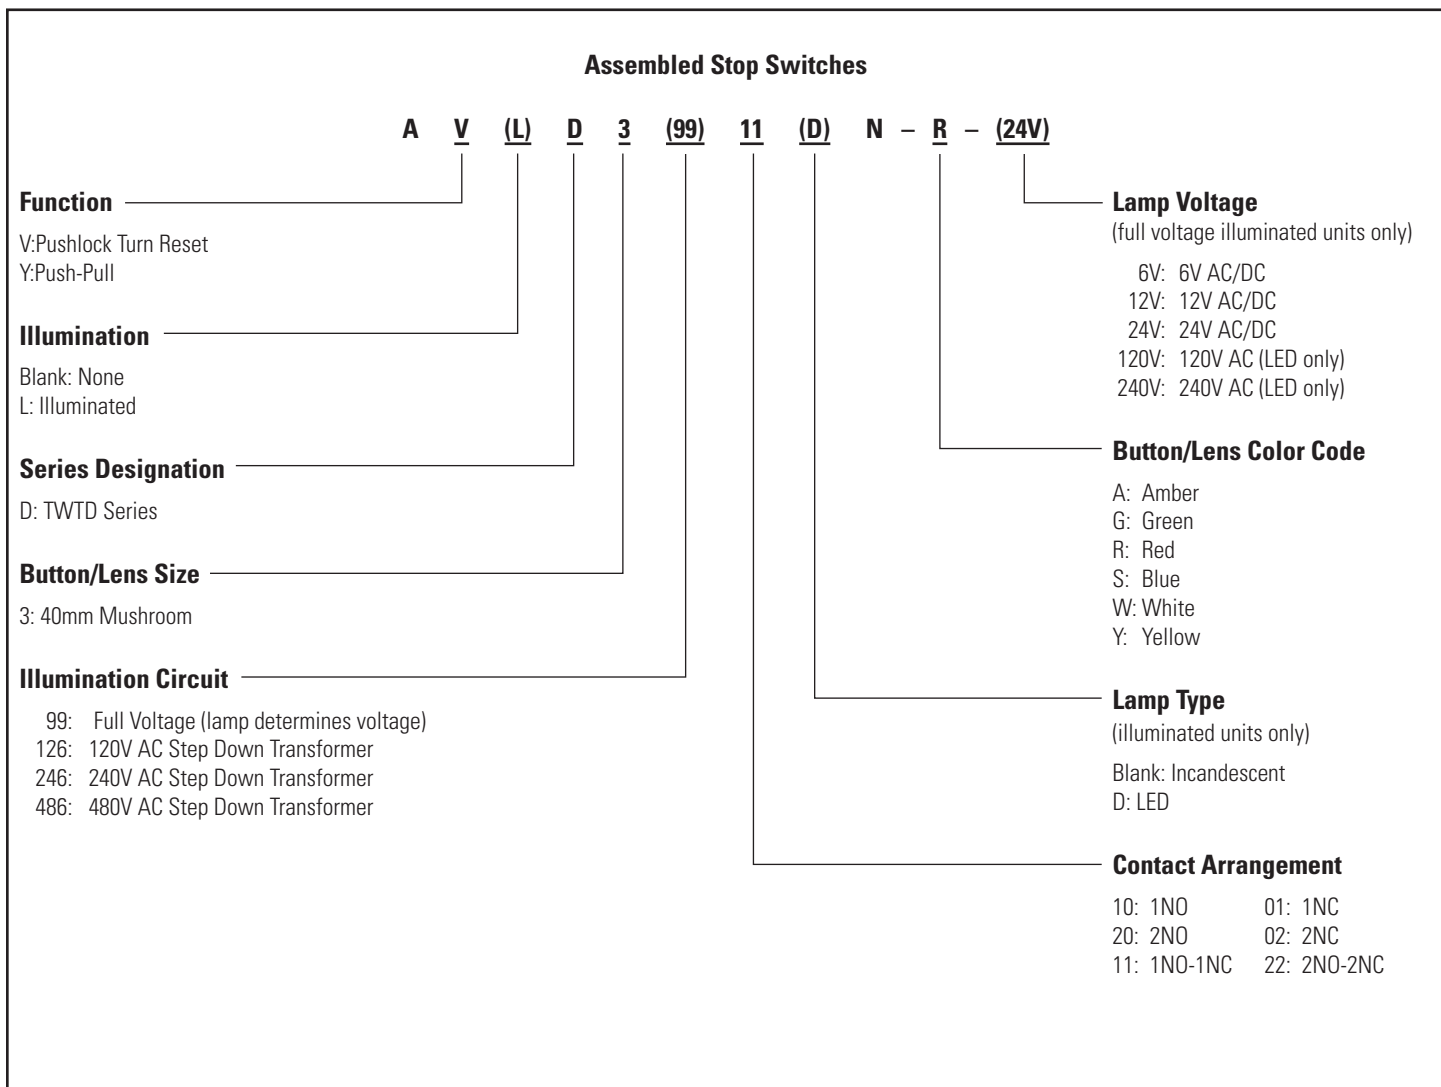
Assembled Stop Switches

A V (L) D 3 (99) 11 (D) N – R – (24V)

Function

V:Pushlock Turn Reset
Y:Push-Pull

Illumination

Blank: None
L: Illuminated

Series Designation

D: TWTD Series

Button/Lens Size

3: 40mm Mushroom

Illumination Circuit

99: Full Voltage (lamp determines voltage)
126: 120V AC Step Down Transformer
246: 240V AC Step Down Transformer
486: 480V AC Step Down Transformer

Lamp Voltage
(full voltage illuminated units only)

6V: 6V AC/DC
12V: 12V AC/DC
24V: 24V AC/DC
120V: 120V AC (LED only)
240V: 240V AC (LED only)

Button/Lens Color Code

A: Amber
G: Green
R: Red
S: Blue
W: White
Y: Yellow

Lamp Type
(illuminated units only)

Blank: Incandescent
D: LED

Contact Arrangement

10: 1NO
20: 2NO
11: 1NO-1NC

01: 1NC
02: 2NC
22: 2NO-2NC